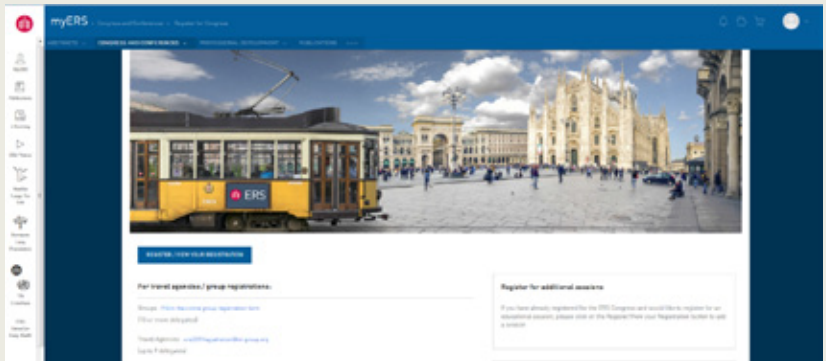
myERS Congress and Conferences > Register for Congress

CONGRESS AND CONFERENCES PROFESSIONAL DEVELOPMENT PUBLICATIONS

ERS

REGISTER / VIEW YOUR REGISTRATION

For travel agencies / group registrations:

Groups: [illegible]

Travel Agencies: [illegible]

Register for additional sessions

If you have already registered for the ERS Congress and would like to register for an educational session, please click on the Register from your Registration button to add a session